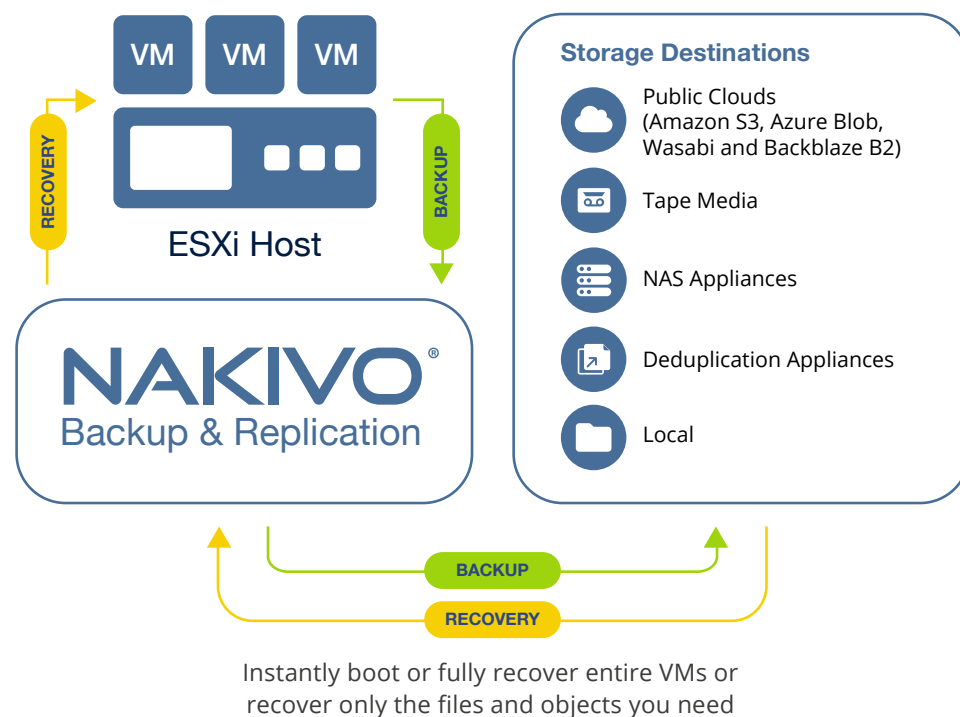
VM VM VM

RECOVERY

BACKUP

ESXi Host

NAKIVO®
Backup & Replication

Storage Destinations

Public Clouds (Amazon S3, Azure Blob, Wasabi and Backblaze B2)

Tape Media

NAS Appliances

Deduplication Appliances

Local

BACKUP

RECOVERY

Instantly boot or fully recover entire VMs or recover only the files and objects you need